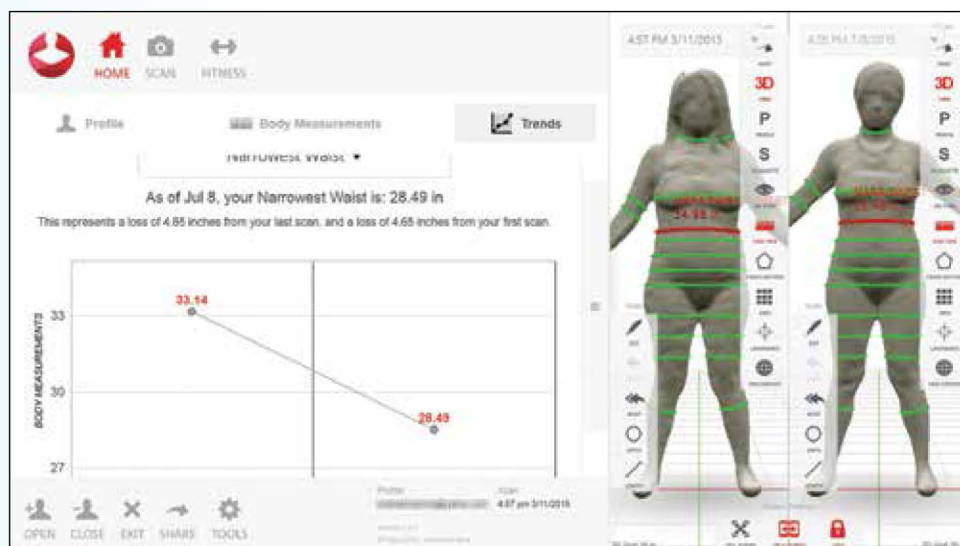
HOME SCAN FITNESS

Profile

Body Measurements

Trends

Narrowest Waist ▾

As of Jul 8, your Narrowest Waist is: 28.49 in

This represents a loss of 4.65 inches from your last scan, and a loss of 4.65 inches from your first scan.

BODY MEASUREMENTS

33

30

27

33.14

28.49

OPEN CLOSE EXIT SHARE TOOLS

Profile

Scan

4:57 pm 3/11/2015

4:57 PM 3/11/2015

4:35 PM 7/8/2015

3D

P

S

3D

P

S